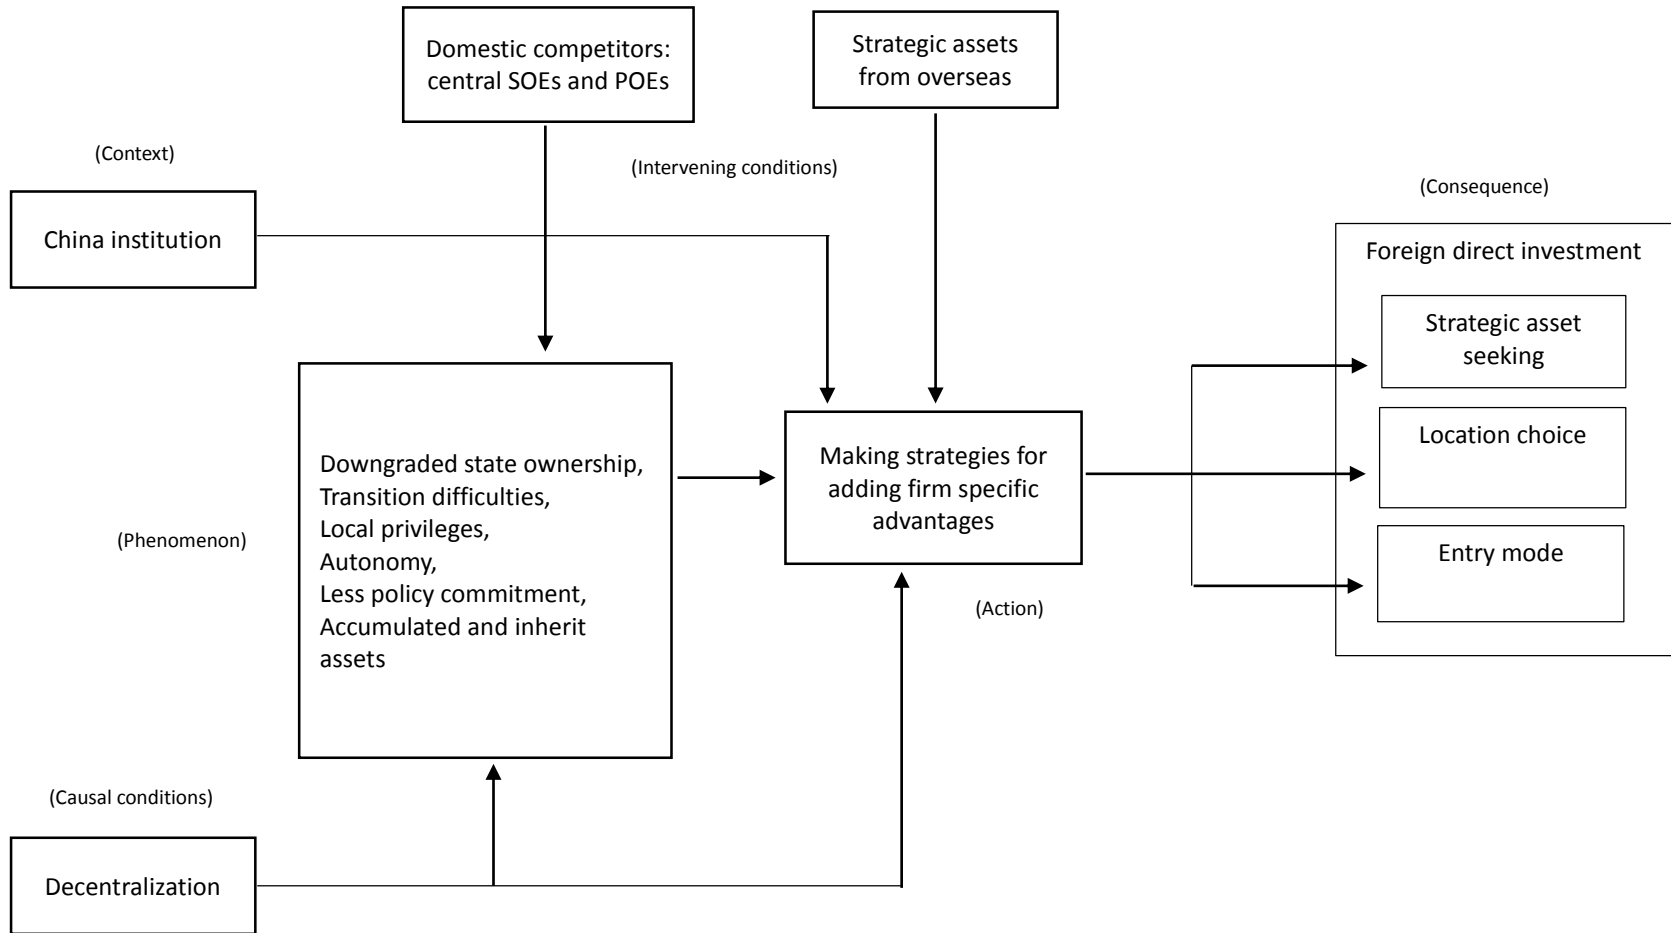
Domestic competitors: central SOEs and POEs

Strategic assets from overseas

(Context)

(Intervening conditions)

(Consequence)

China institution

Foreign direct investment

Strategic asset seeking

Location choice

Entry mode

Downgraded state ownership, Transition difficulties, Local privileges, Autonomy, Less policy commitment, Accumulated and inherit assets

Making strategies for adding firm specific advantages

(Phenomenon)

(Action)

(Causal conditions)

Decentralization